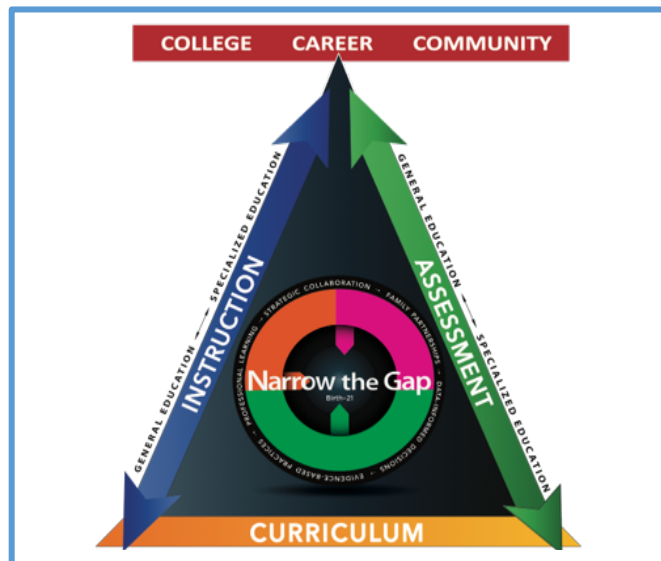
COLLEGE CAREER COMMUNITY

GENERAL EDUCATION SPECIALIZED EDUCATION
INSTRUCTION

GENERAL EDUCATION SPECIALIZED EDUCATION
ASSESSMENT

STRATEGIC COLLABORATION • FAMILY PARTNERSHIPS • DATA-INFORMED DECISIONS • EVIDENCE-BASED PRACTICES • PROFESSIONAL LEARNING

Narrow the Gap
Birth-21

CURRICULUM